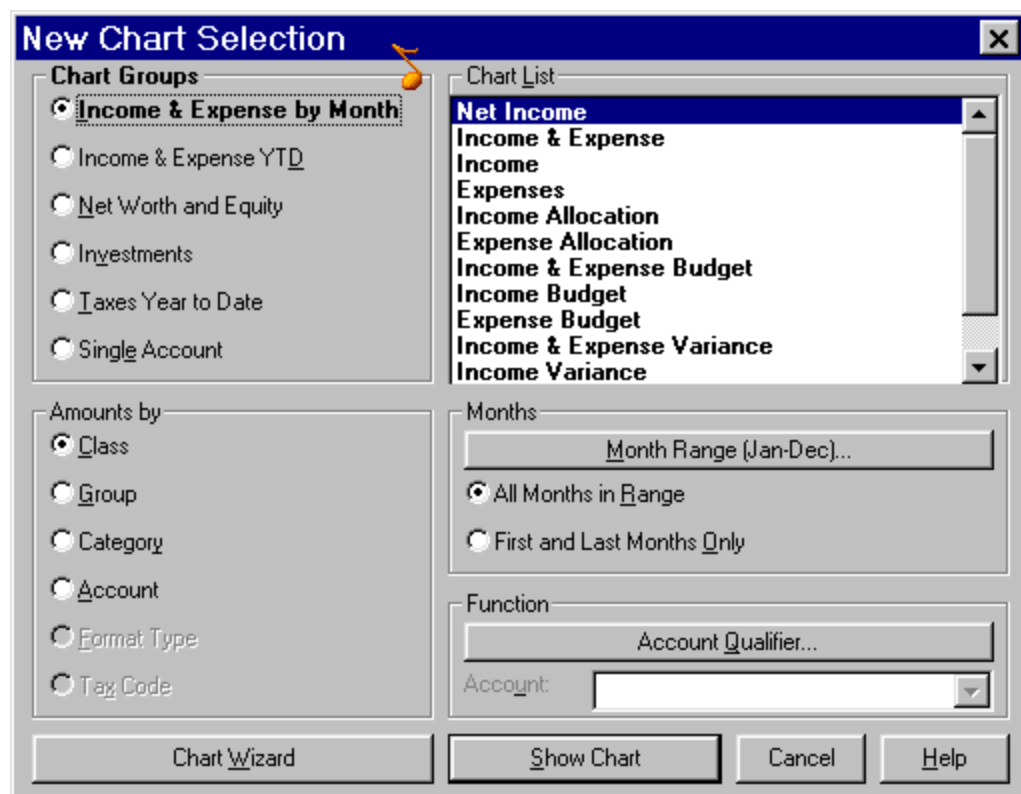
New Chart Selection

Chart Groups
Income & Expense by Month
Income & Expense YTD
Net Worth and Equity
Investments
Taxes Year to Date
Single Account

Chart List
Net Income
Income & Expense
Income
Expenses
Income Allocation
Expense Allocation
Income & Expense Budget
Income Budget
Expense Budget
Income & Expense Variance
Income Variance

Amounts by
Class
Group
Category
Account
Format Type
Tax Code

Months
Month Range (Jan-Dec)...
All Months in Range
First and Last Months Only

Function
Account Qualifier...
Account:

Chart Wizard
Show Chart
Cancel
Help